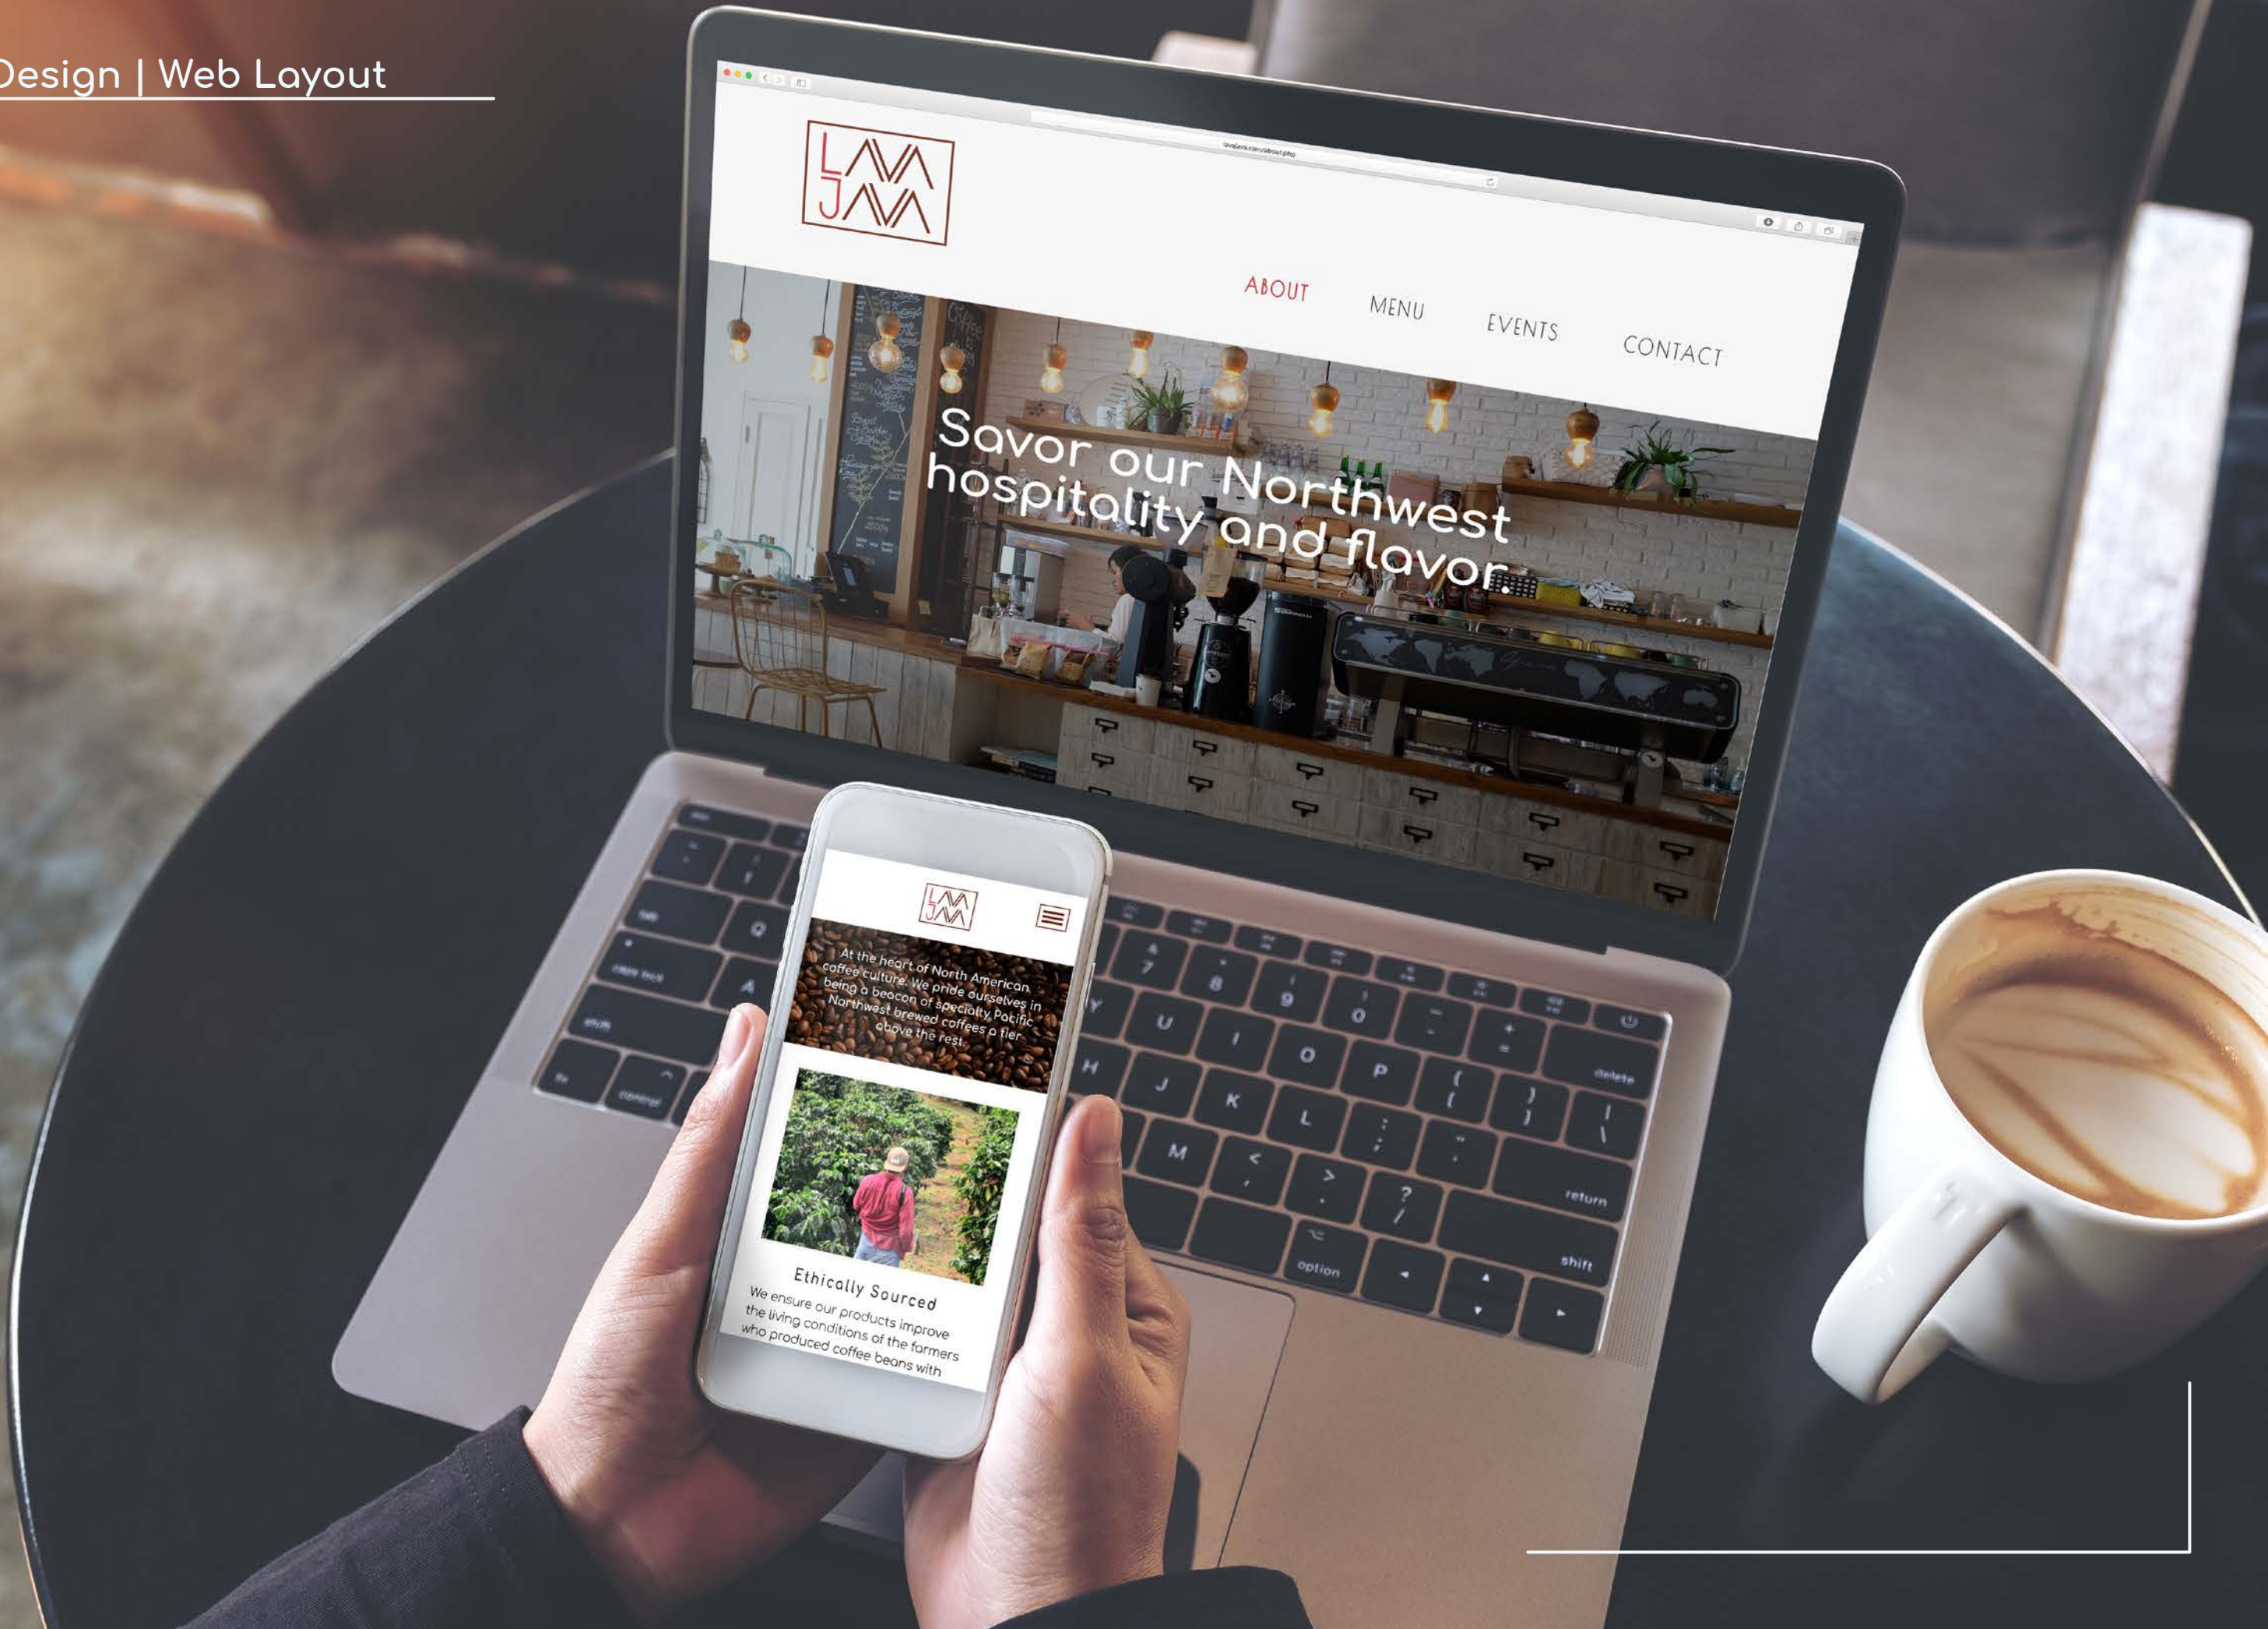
Design | Web Layout

lavajava.com/about.php

LAVA JAVA

ABOUT MENU EVENTS CONTACT

Savor our Northwest hospitality and flavor.

LAVA JAVA

At the heart of North American coffee culture. We pride ourselves in being a beacon of specialty Pacific Northwest brewed coffees a tier above the rest.

Ethically Sourced

We ensure our products improve the living conditions of the farmers who produced coffee beans with

delete
return
shift
option
control
shift
caps lock
tab
Q
A
Y
U
I
O
P
H
J
K
L
M
7
8
9
0